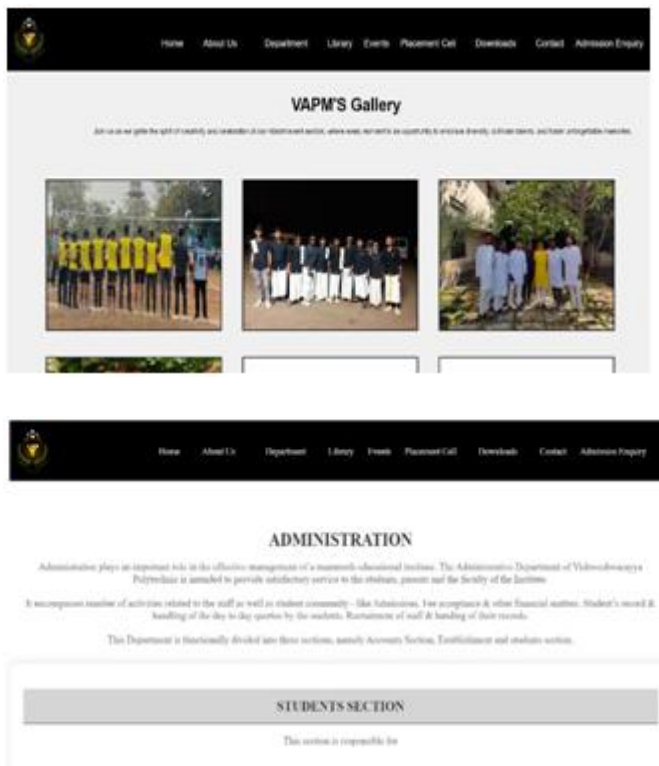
Home About Us Department Library Events Placement Cell Downloads Contact Admission Enquiry

VAPM'S Gallery

Join us as we ignite the spirit of creativity and celebration at our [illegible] section, where every moment is an opportunity to embrace diversity, cultivate talent, and foster unforgettable memories.

Home About Us Department Library Events Placement Cell Downloads Contact Admission Enquiry

ADMINISTRATION

Administration plays an important role in the effective management of a mammoth educational institute. The Administrative Department of Vishweshwarayya Polytechnic is intended to provide satisfactory service to the students, parents and the faculty of the Institute.

It encompasses number of activities related to the staff as well as student community - like Admissions, Fee acceptance & other financial matters. Student's record & handling of the day to day queries by the students. Recruitment of staff & handling of their records.

This Department is functionally divided into three sections, namely Accounts Section, Establishment and students section.

STUDENTS SECTION

This section is responsible for